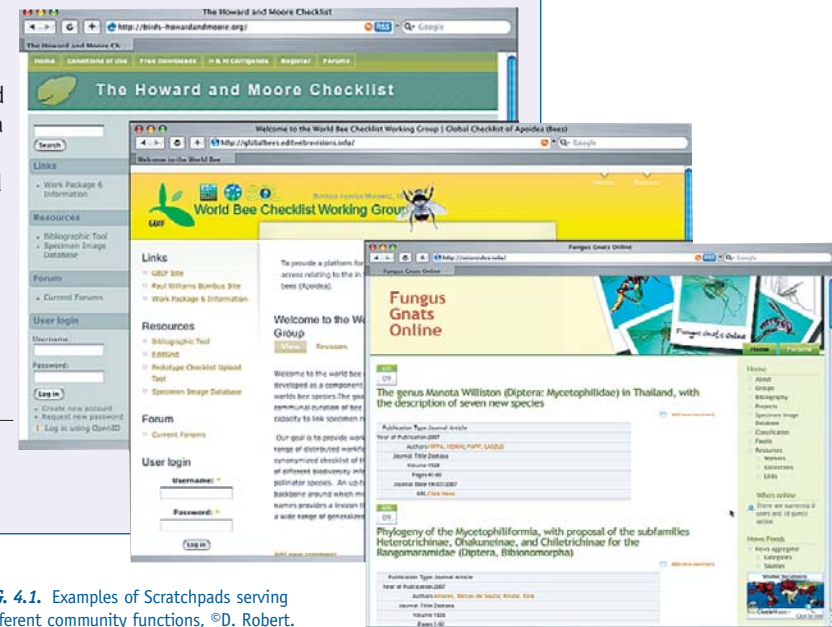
The Howard and Moore Checklist
http://birds-howardandmoore.org/
Google
The Howard and Moore Ch
Home Conditions of Use Free Downloads H & M Corrigenda Register Forums
The Howard and Moore Checklist
Search
Links
Work Package 6 Information
Resources
Bibliographic Tool
Specimen Image Database
Forum
Current Forums
User login
Username:
Password:
Log in
Create new account
Request new password
Log in using OpenID

Welcome to the World Bee Checklist Working Group | Global Checklist of Apoidea (Bees)
http://globalbees.editwebrevisions.info/
Google
Welcome to the World Bee
World Bee Checklist Working Group
Links
GBIF Site
Paul Williams Bombus Site
Work Package 6 Information
Resources
Bibliographic Tool
EditGrid
Prototype Checklist Upload Tool
Specimen Image Database
Forum
Current Forums
User login
Username: *
Password: *
Log in
To provide a platform for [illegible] access relating to the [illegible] bees (Apoidea).
Welcome to the W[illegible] Group
View Revisions
Welcome to the world bee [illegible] developed as a component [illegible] worlds bee species.The goa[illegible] communal curation of bee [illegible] capacity to link specimen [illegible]
Our goal is to provide wor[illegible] range of distributed workfl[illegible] synonymized checklist of th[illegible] of different biodiversity info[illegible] pollinator species. An up-t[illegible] backbone around which m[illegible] names provides a lexicon t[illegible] a wide range of generalized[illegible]

Fungus Gnats Online
http://sciaroidea.info/
Google
Fungus Gnats Online
Fungus Gnats Online
Home Forums
Home
About
Groups
Bibliography
Projects
Specimen Image Database
Classification
Feeds
Resources
Workers
Collections
Links
Who's online
There are currently 0 users and 18 guests online.
News Feeds
News aggregator
Categories
Sources
Visitor locations
Apr 09
The genus Manota Williston (Diptera: Mycetophilidae) in Thailand, with the description of seven new species
Add new comment
Publication Type Journal Article
Year of Publication 2007
Authors HIPPA, HEIKKI; PAPP, LASZLO
Journal Title Zootaxa
Volume 1528
Pages 41-60
Journal Date 19/07/2007
URL Click Here
Apr 09
Phylogeny of the Mycetophiliformia, with proposal of the subfamilies Heterotrichinae, Ohakuneinae, and Chiletrichinae for the Rangomaramidae (Diptera, Bibionomorpha)
Add new comment
Publication Type Journal Article
Year of Publication 2007
Authors Amorim, Dalton de Souza; Rindal, Eirik
Journal Title Zootaxa
Volume 1535
Pages 1-92

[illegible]g. 4.1. Examples of Scratchpads serving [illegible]fferent community functions, ©D. Robert.